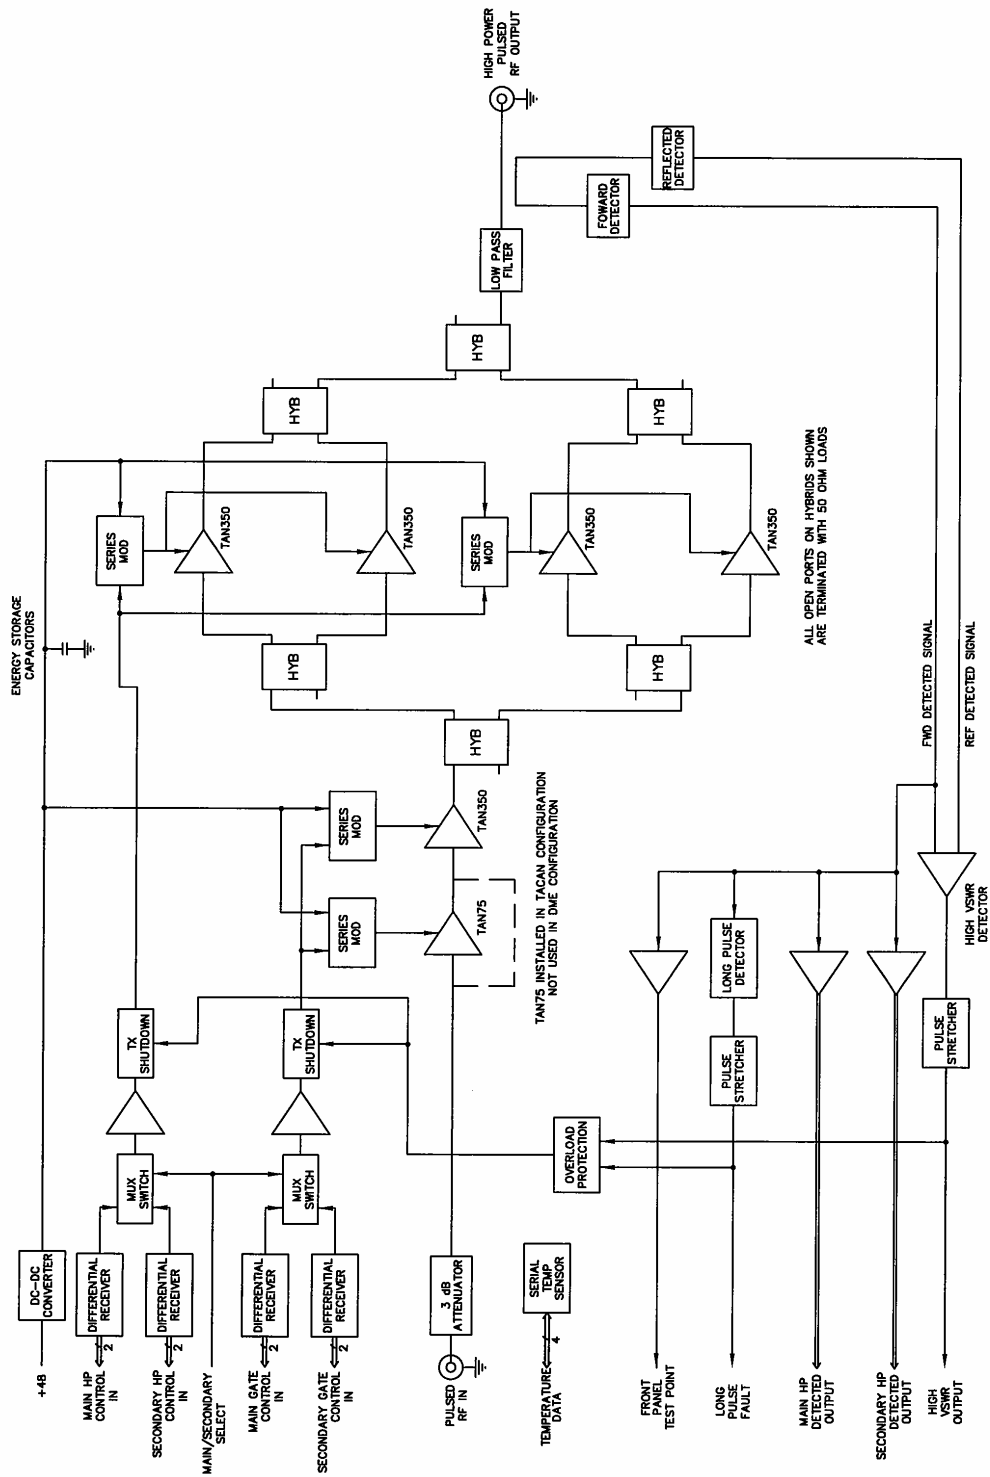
HIGH POWER PULSED RF OUTPUT

REFLECTED DETECTOR

FOWARD DETECTOR

LOW PASS FILTER

HYB

HYB

HYB

HYB

HYB

HYB

HYB

ENERGY STORAGE CAPACITORS

SERIES MOD

TAN350

TAN350

SERIES MOD

TAN350

TAN350

ALL OPEN PORTS ON HYBRIDS SHOWN ARE TERMINATED WITH 50 OHM LOADS

FWD DETECTED SIGNAL

REF DETECTED SIGNAL

SERIES MOD

TAN350

SERIES MOD

TAN75

TAN75 INSTALLED IN TACAN CONFIGURATION NOT USED IN DME CONFIGURATION

HIGH VSWR DETECTOR

TX SHUTDOWN

TX SHUTDOWN

LONG PULSE DETECTOR

PULSE STRETCHER

PULSE STRETCHER

OVERLOAD PROTECTION

MUX SWITCH

MUX SWITCH

DC-DC CONVERTER

DIFFERENTIAL RECEIVER

DIFFERENTIAL RECEIVER

DIFFERENTIAL RECEIVER

DIFFERENTIAL RECEIVER

3 dB ATTENUATOR

SERIAL TEMP SENSOR

+48

MAIN HP CONTROL IN

2

SECONDARY HP CONTROL IN

2

MAIN/SECONDARY SELECT

MAIN GATE CONTROL IN

2

SECONDARY GATE CONTROL IN

2

PULSED RF IN

TEMPERATURE DATA

4

FRONT PANEL TEST POINT

LONG PULSE FAULT

MAIN HP DETECTED OUTPUT

SECONDARY HP DETECTED OUTPUT

HIGH VSWR OUTPUT